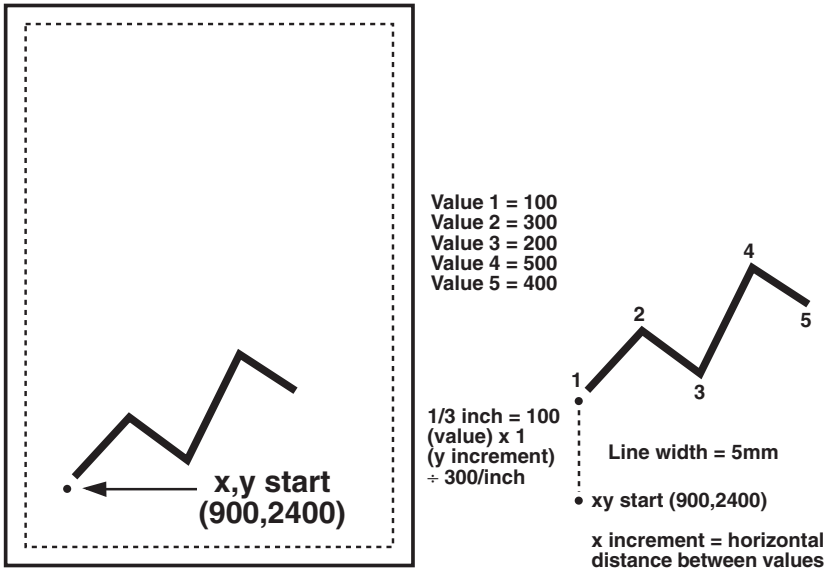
x,y start
(900,2400)

Value 1 = 100
Value 2 = 300
Value 3 = 200
Value 4 = 500
Value 5 = 400

4
2
5
1
3

1/3 inch = 100 (value) x 1 (y increment) ÷ 300/inch

Line width = 5mm

xy start (900,2400)

x increment = horizontal distance between values